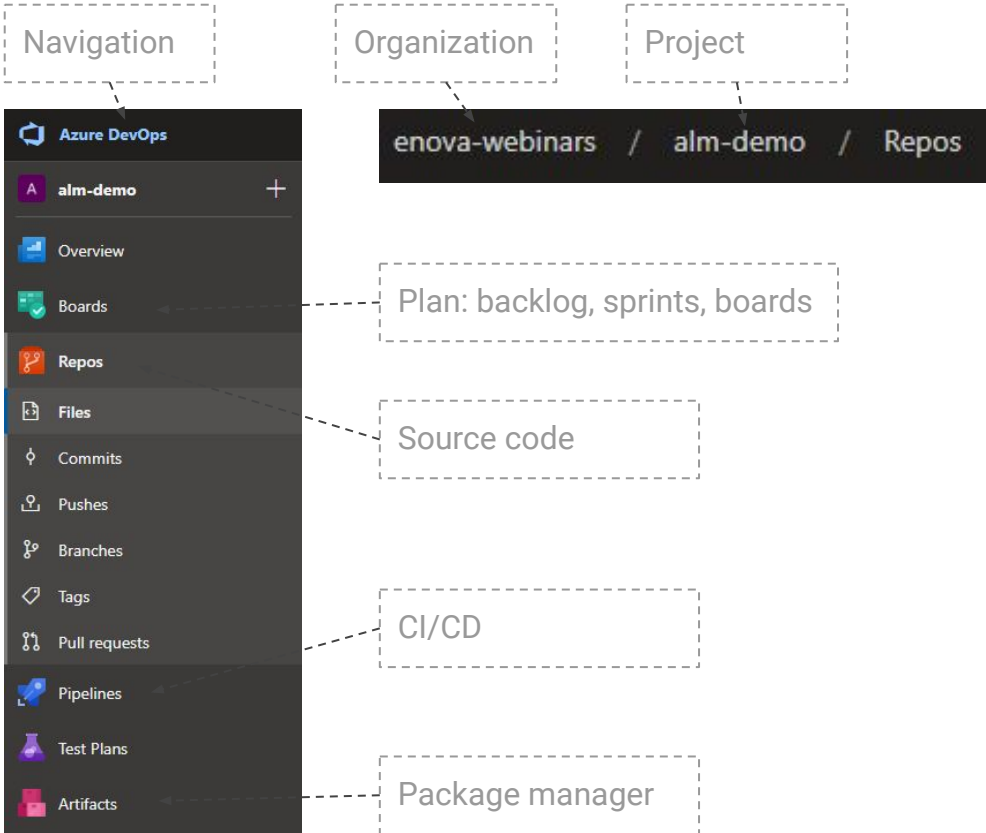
Navigation

Organization

Project

Azure DevOps

enova-webinars / alm-demo / Repos

A alm-demo +

Overview

Boards

Plan: backlog, sprints, boards

Repos

Files

Source code

Commits

Pushes

Branches

Tags

Pull requests

CI/CD

Pipelines

Test Plans

Artifacts

Package manager